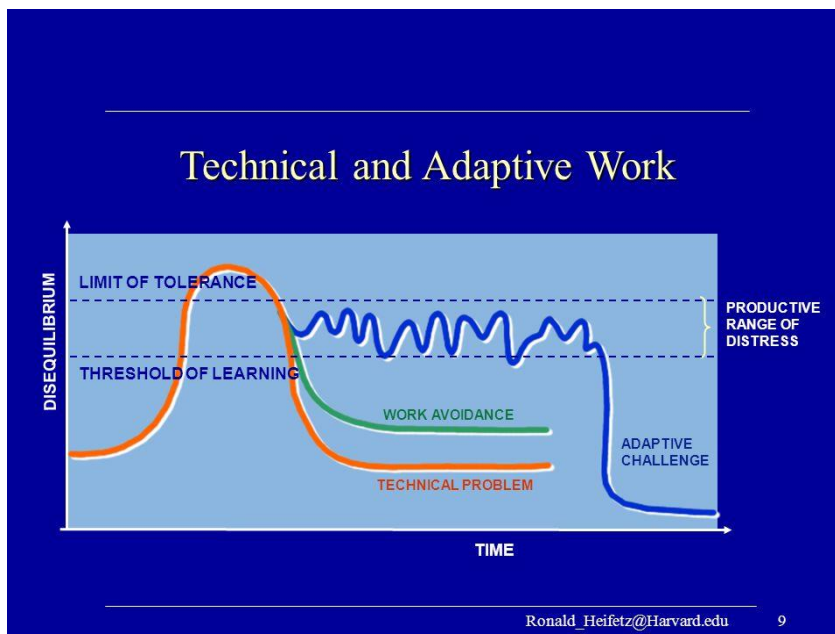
Technical and Adaptive Work

DISEQUILIBRIUM

LIMIT OF TOLERANCE

THRESHOLD OF LEARNING

PRODUCTIVE RANGE OF DISTRESS

WORK AVOIDANCE

ADAPTIVE CHALLENGE

TECHNICAL PROBLEM

TIME

Ronald_Heifetz@Harvard.edu 9